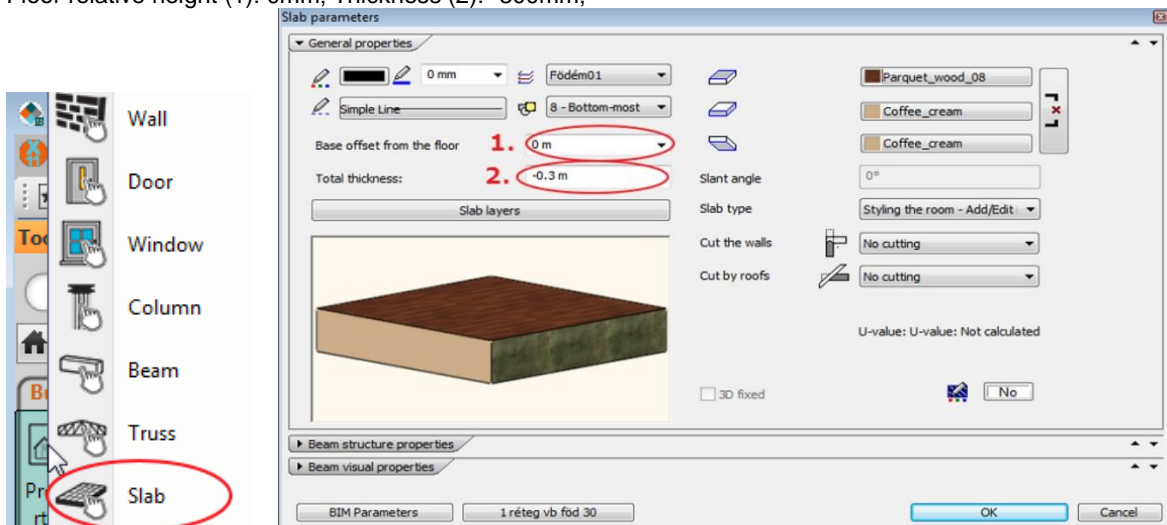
Floor relative height (1): 0mm; Thickness (2): -300mm;

Wall
Door
Window
Column
Beam
Truss
Slab

Slab parameters

General properties

0 mm
Födém01
Simple Line
8 - Bottom-most
Parquet_wood_08
Coffee_cream
Coffee_cream
Base offset from the floor
1.
0 m
Total thickness:
2.
-0.3 m
Slant angle
0°
Slab layers
Slab type
Styling the room - Add/Edit
Cut the walls
No cutting
Cut by roofs
No cutting
U-value: U-value: Not calculated
3D fixed
No

Beam structure properties
Beam visual properties

BIM Parameters
1 réteg vb föd 30
OK
Cancel